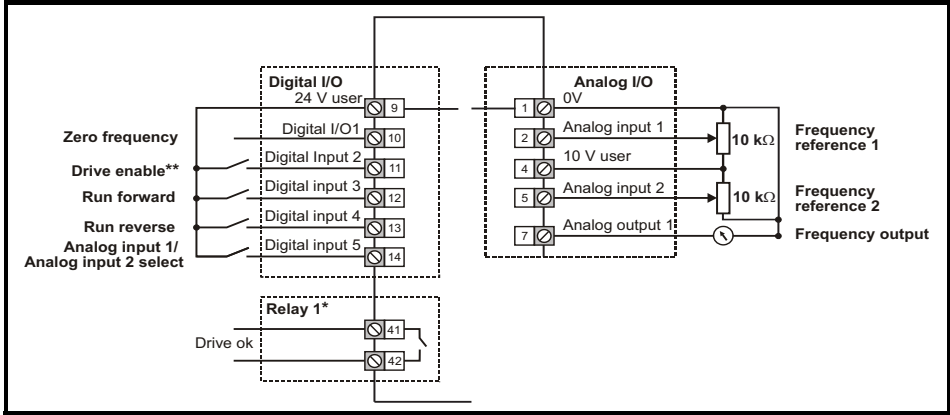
Digital I/O
24 V user
9
Digital I/O1
10
Digital Input 2
11
Digital input 3
12
Digital input 4
13
Digital input 5
14

Zero frequency
Drive enable**
Run forward
Run reverse
Analog input 1/ Analog input 2 select

Analog I/O
1
0V
2
Analog input 1
4
10 V user
5
Analog input 2
7
Analog output 1

10 k$\Omega$
Frequency reference 1
10 k$\Omega$
Frequency reference 2
Frequency output

Relay 1*
41
42
Drive ok